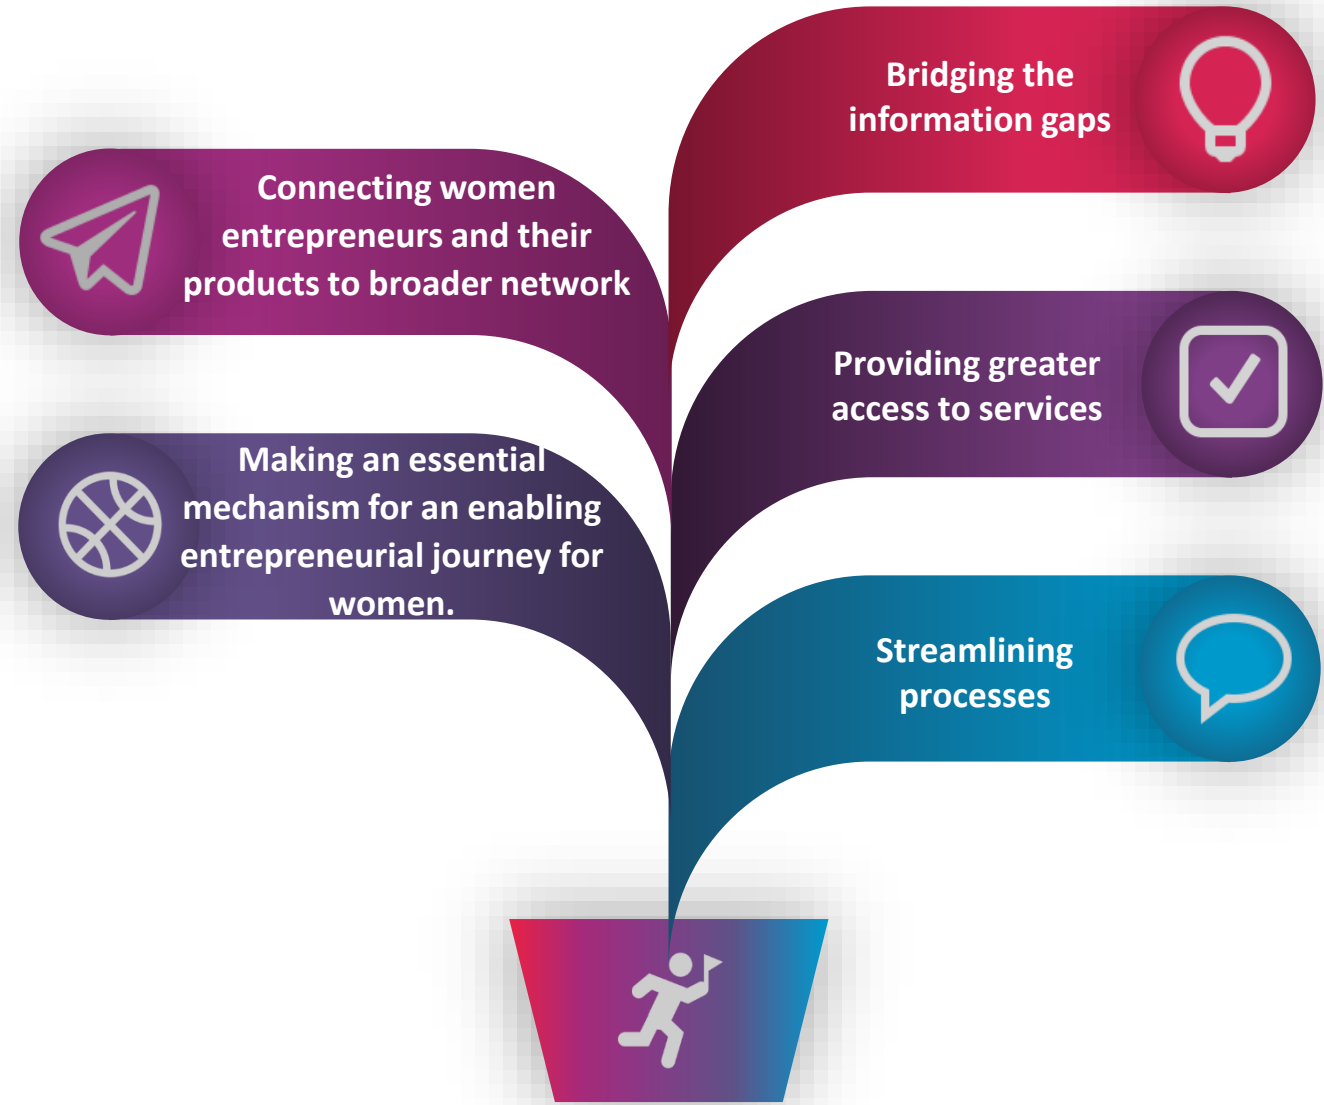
Bridging the information gaps

Connecting women entrepreneurs and their products to broader network

Providing greater access to services

Making an essential mechanism for an enabling entrepreneurial journey for women.

Streamlining processes